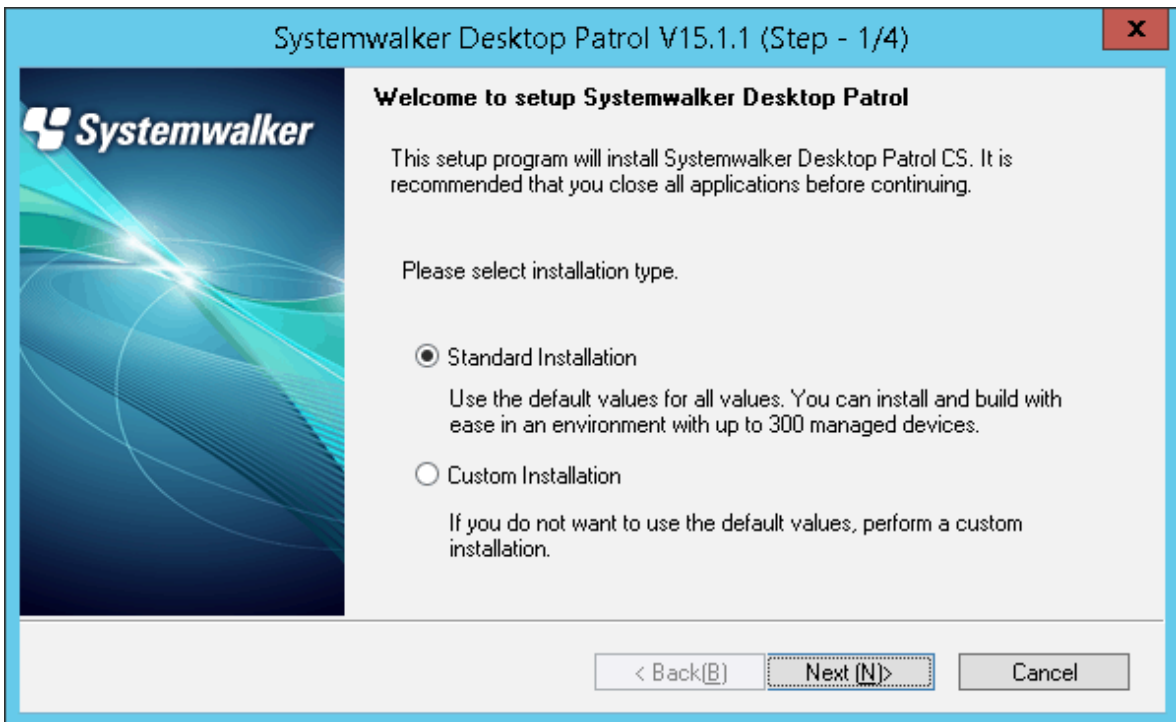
Systemwalker Desktop Patrol V15.1.1 (Step - 1/4)

x

Systemwalker

Welcome to setup Systemwalker Desktop Patrol

This setup program will install Systemwalker Desktop Patrol CS. It is recommended that you close all applications before continuing.

Please select installation type.

Standard Installation

Use the default values for all values. You can install and build with ease in an environment with up to 300 managed devices.

Custom Installation

If you do not want to use the default values, perform a custom installation.

< Back(B)

Next (N)>

Cancel